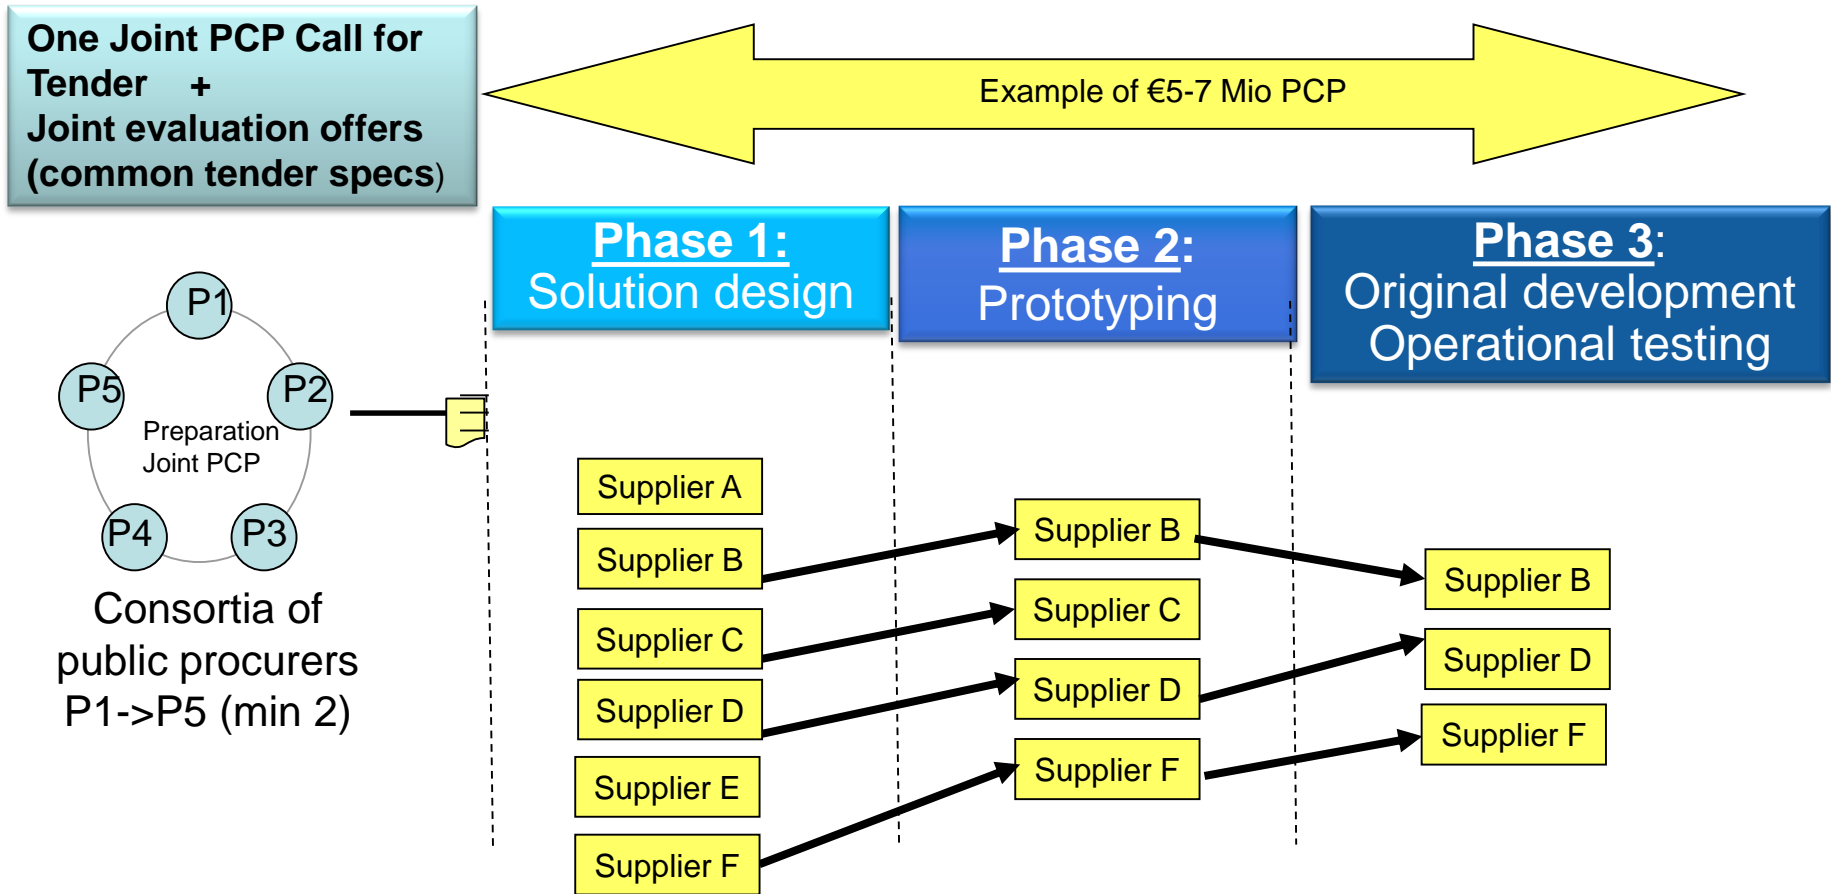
One Joint PCP Call for Tender +
Joint evaluation offers (common tender specs)

Example of €5-7 Mio PCP

Phase 1:
Solution design

Phase 2:
Prototyping

Phase 3:
Original development
Operational testing

P1
P2
P3
P4
P5
Preparation Joint PCP

Consortia of public procurers P1->P5 (min 2)

Supplier A
Supplier B
Supplier C
Supplier D
Supplier E
Supplier F

Supplier B
Supplier C
Supplier D
Supplier F

Supplier B
Supplier D
Supplier F